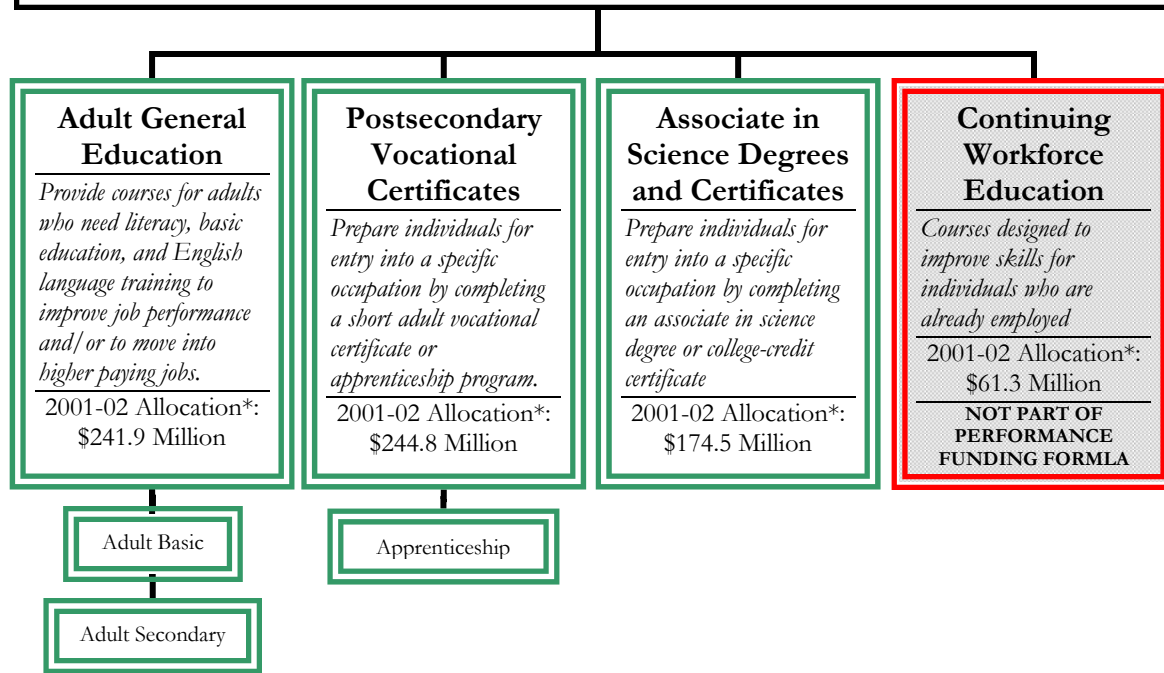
Adult General Education

Provide courses for adults who need literacy, basic education, and English language training to improve job performance and/or to move into higher paying jobs.

2001-02 Allocation*: \$241.9 Million

Adult Basic

Adult Secondary

Postsecondary Vocational Certificates

Prepare individuals for entry into a specific occupation by completing a short adult vocational certificate or apprenticeship program.

2001-02 Allocation*: \$244.8 Million

Apprenticeship

Associate in Science Degrees and Certificates

Prepare individuals for entry into a specific occupation by completing an associate in science degree or college-credit certificate

2001-02 Allocation*: \$174.5 Million

Continuing Workforce Education

Courses designed to improve skills for individuals who are already employed

2001-02 Allocation*: \$61.3 Million

NOT PART OF PERFORMANCE FUNDING FORMLA